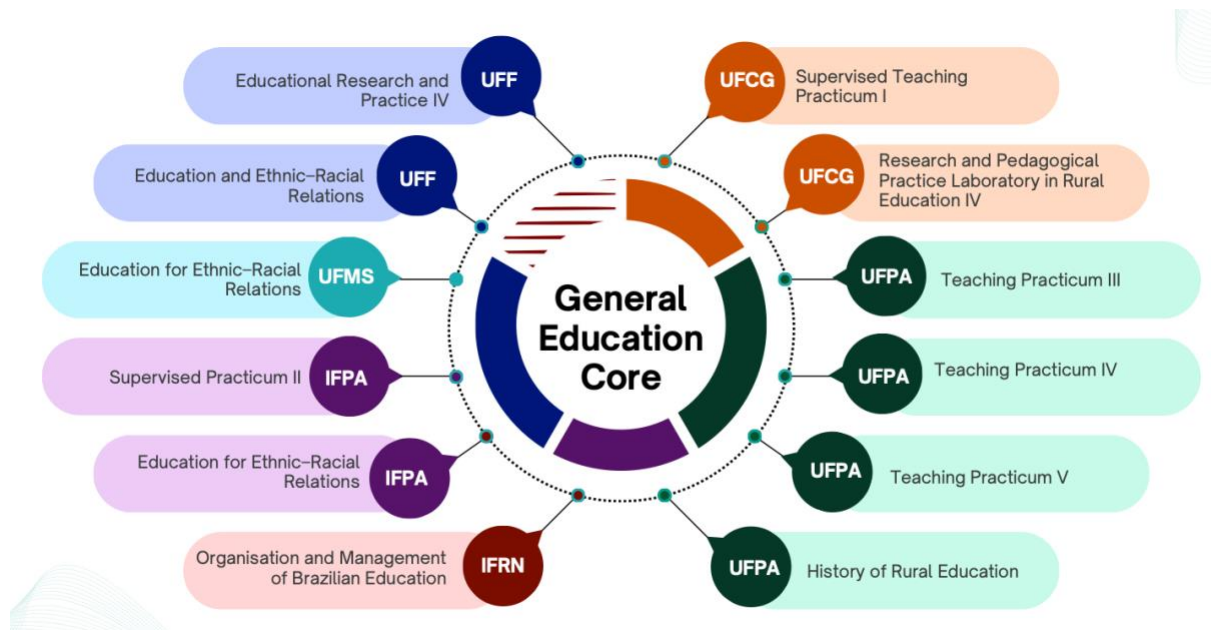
General Education Core

Educational Research and Practice IV UFF

Education and Ethnic-Racial Relations UFF

Education for Ethnic-Racial Relations UFMS

Supervised Practicum II IFPA

Education for Ethnic-Racial Relations IFPA

Organisation and Management of Brazilian Education IFRN

UFCG Supervised Teaching Practicum I

UFCG Research and Pedagogical Practice Laboratory in Rural Education IV

UFPA Teaching Practicum III

UFPA Teaching Practicum IV

UFPA Teaching Practicum V

UFPA History of Rural Education